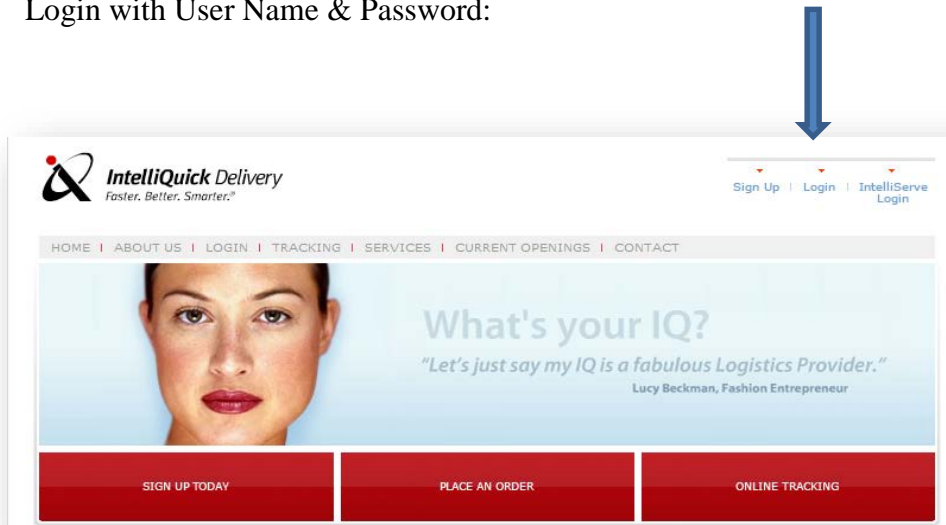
Login with User Name & Password:

IntelliQuick Delivery
Faster. Better. Smarter.®

Sign Up | Login | IntelliServe Login

HOME | ABOUT US | LOGIN | TRACKING | SERVICES | CURRENT OPENINGS | CONTACT

What's your IQ?
"Let's just say my IQ is a fabulous Logistics Provider."
Lucy Beckman, Fashion Entrepreneur

SIGN UP TODAY

PLACE AN ORDER

ONLINE TRACKING